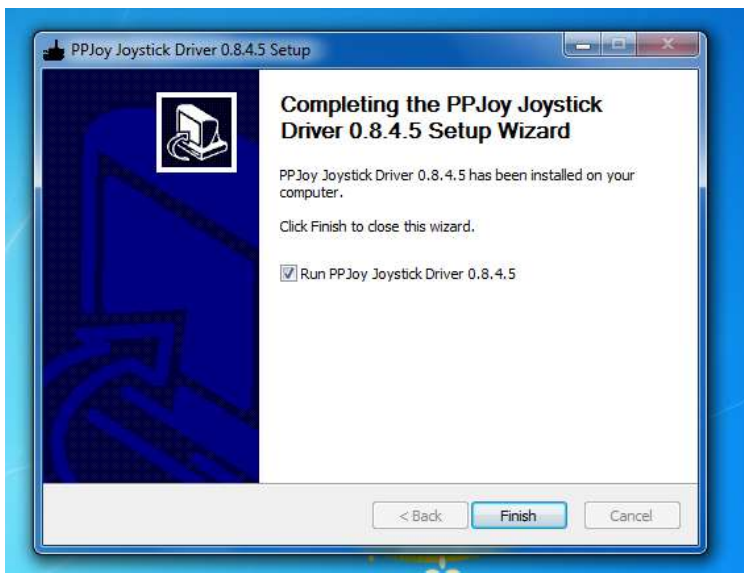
PPJoy Joystick Driver 0.8.4.5 Setup

Completing the PPJoy Joystick Driver 0.8.4.5 Setup Wizard

PPJoy Joystick Driver 0.8.4.5 has been installed on your computer.

Click Finish to close this wizard.

Run PPJoy Joystick Driver 0.8.4.5

< Back
Finish
Cancel